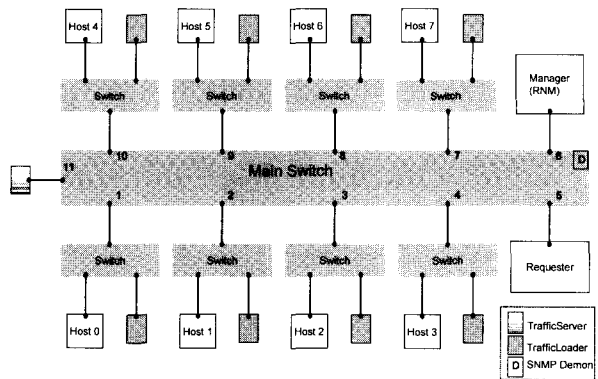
Host 4

Host 5

Host 6

Host 7

Switch

Switch

Switch

Switch

Manager (RNM)

11

10

9

8

7

6

D

Main Switch

1

2

3

4

5

Switch

Switch

Switch

Switch

Requester

Host 0

Host 1

Host 2

Host 3

TrafficServer

TrafficLoader

D SNMP Demon